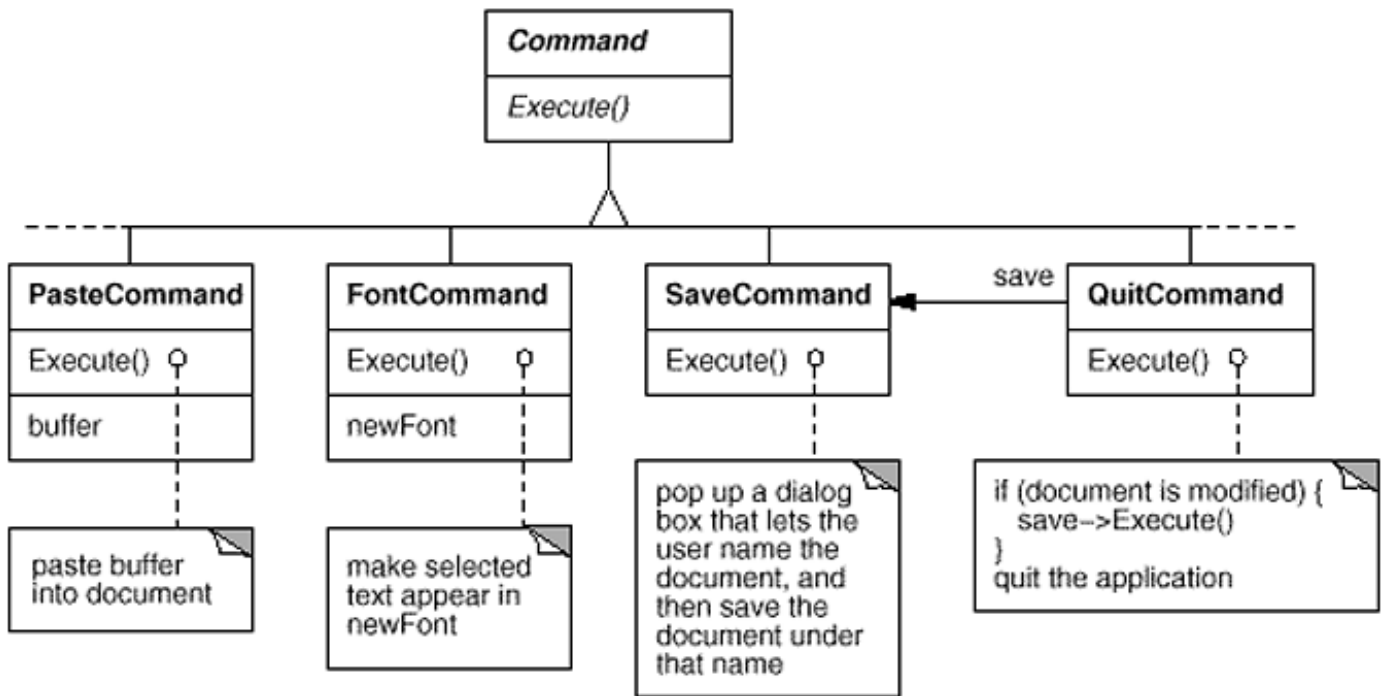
Command

Execute()

PasteCommand

Execute()

buffer

paste buffer into document

FontCommand

Execute()

newFont

make selected text appear in newFont

SaveCommand

Execute()

pop up a dialog box that lets the user name the document, and then save the document under that name

save

QuitCommand

Execute()

if (document is modified) {
save−>Execute()
}
quit the application